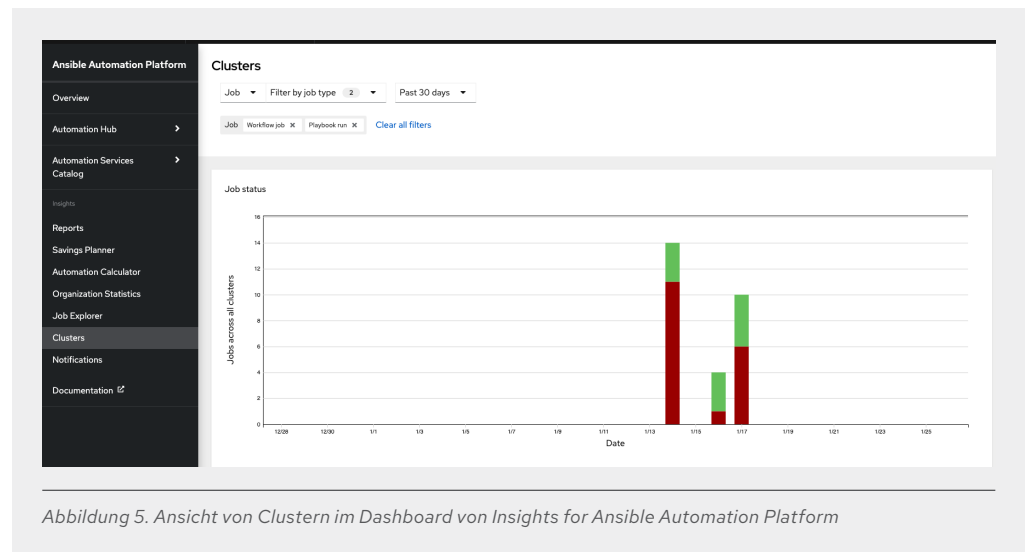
Ansible Automation Platform

Overview

Automation Hub

Automation Services Catalog

Insights

Reports

Savings Planner

Automation Calculator

Organization Statistics

Job Explorer

Clusters

Notifications

Documentation

Clusters

Job

Filter by job type 2

Past 30 days

Job Workflow job × Playbook run ×

Clear all filters

Job status

16
14
12
10
8
6
4
2
0

Jobs across all clusters

12/28 12/30 1/1 1/3 1/5 1/7 1/9 1/11 1/13 1/15 1/17 1/19 1/21 1/23 1/25

Date

Abbildung 5. Ansicht von Clustern im Dashboard von Insights for Ansible Automation Platform